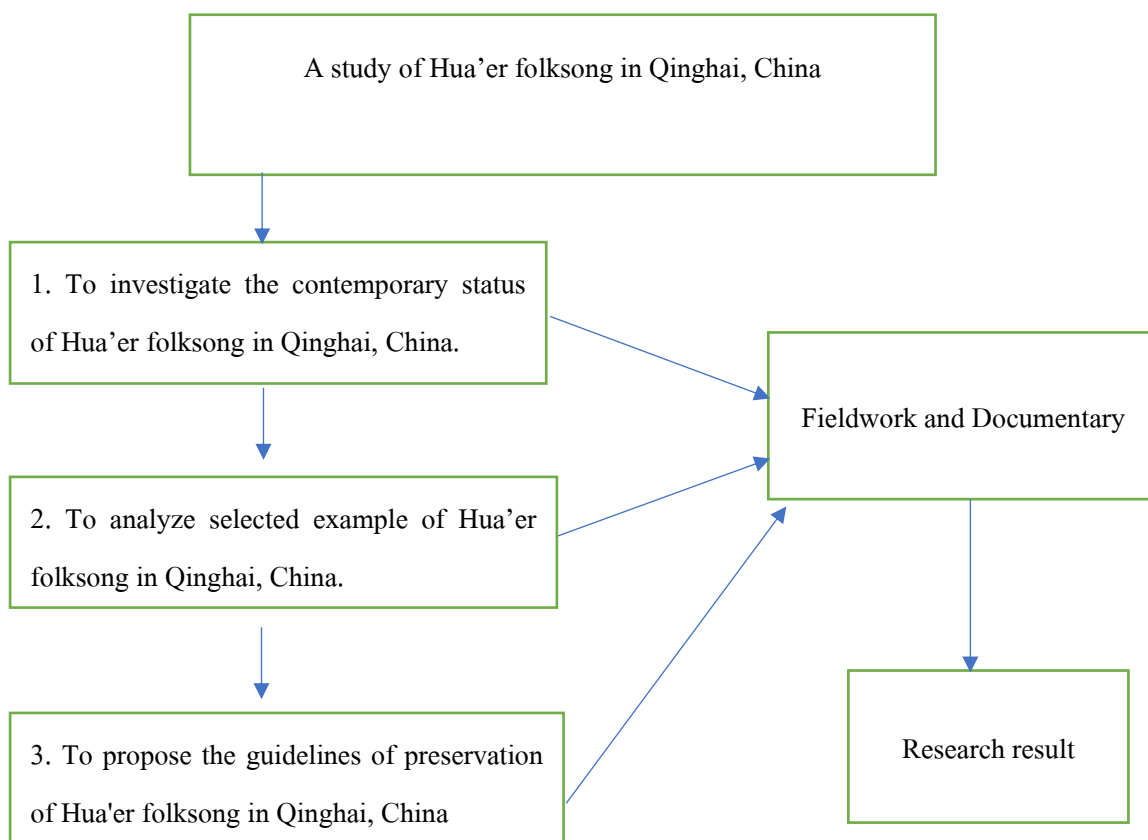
A study of Hua’er folksong in Qinghai, China

1. To investigate the contemporary status of Hua’er folksong in Qinghai, China.

2. To analyze selected example of Hua’er folksong in Qinghai, China.

3. To propose the guidelines of preservation of Hua'er folksong in Qinghai, China

Fieldwork and Documentary

Research result